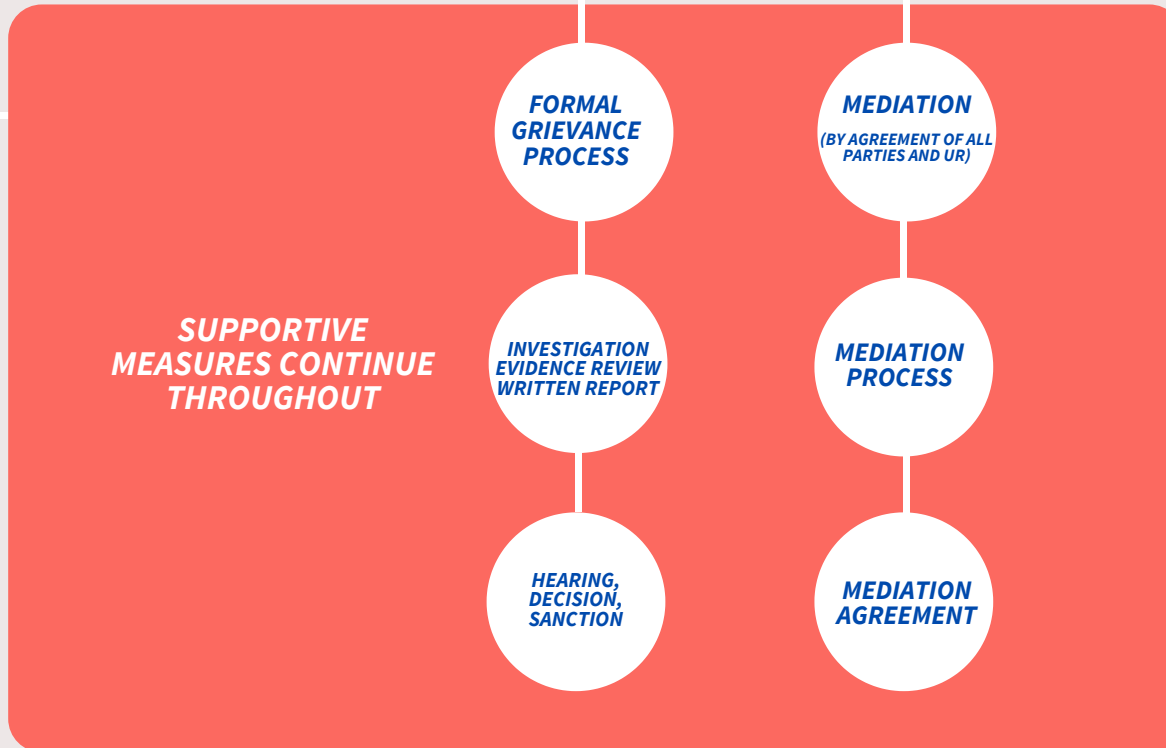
SUPPORTIVE MEASURES CONTINUE THROUGHOUT

FORMAL GRIEVANCE PROCESS

INVESTIGATION
EVIDENCE REVIEW
WRITTEN REPORT

HEARING, DECISION, SANCTION

MEDIATION

(BY AGREEMENT OF ALL PARTIES AND UR)

MEDIATION PROCESS

MEDIATION AGREEMENT